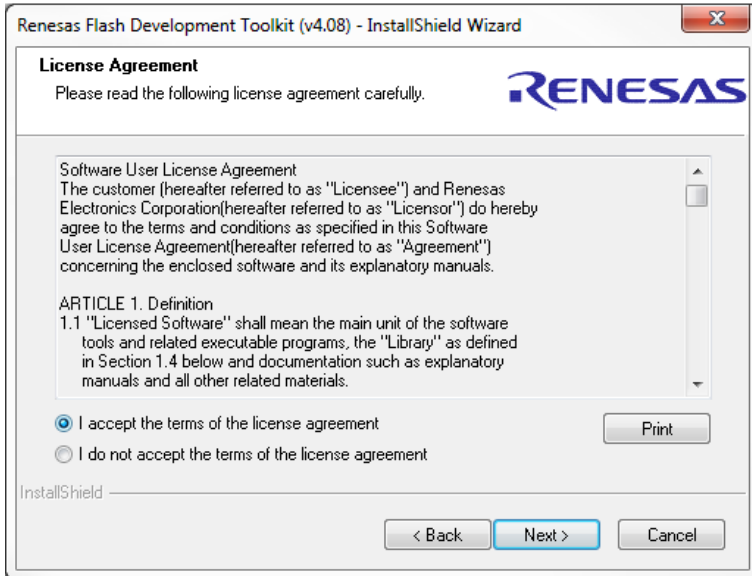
Renesas Flash Development Toolkit (v4.08) - InstallShield Wizard

License Agreement
Please read the following license agreement carefully.

RENESAS

Software User License Agreement
The customer (hereafter referred to as "Licensee") and Renesas Electronics Corporation(hereafter referred to as "Licensor") do hereby agree to the terms and conditions as specified in this Software User License Agreement(hereafter referred to as "Agreement") concerning the enclosed software and its explanatory manuals.

ARTICLE 1. Definition
1.1 "Licensed Software" shall mean the main unit of the software tools and related executable programs, the "Library" as defined in Section 1.4 below and documentation such as explanatory manuals and all other related materials.

I accept the terms of the license agreement

I do not accept the terms of the license agreement

Print

InstallShield

< Back

Next >

Cancel